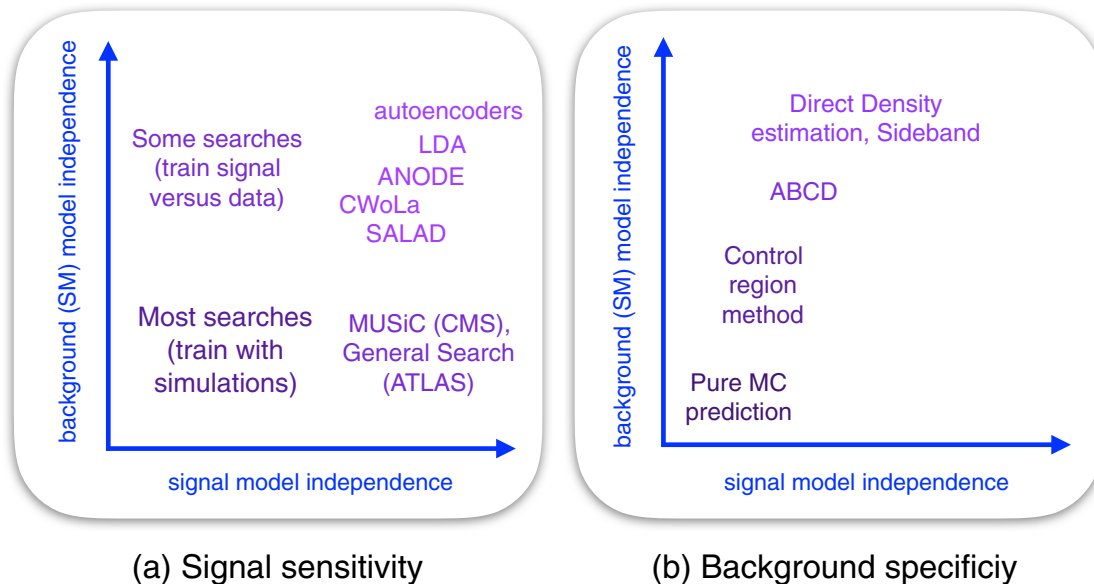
background (SM) model independence

Some searches (train signal versus data)

autoencoders
LDA
ANODE
CWoLa
SALAD

Most searches (train with simulations)

MUSiC (CMS), General Search (ATLAS)

signal model independence

(a) Signal sensitivity

background (SM) model independence

Direct Density estimation, Sideband

ABCD

Control region method

Pure MC prediction

signal model independence

(b) Background specificiy